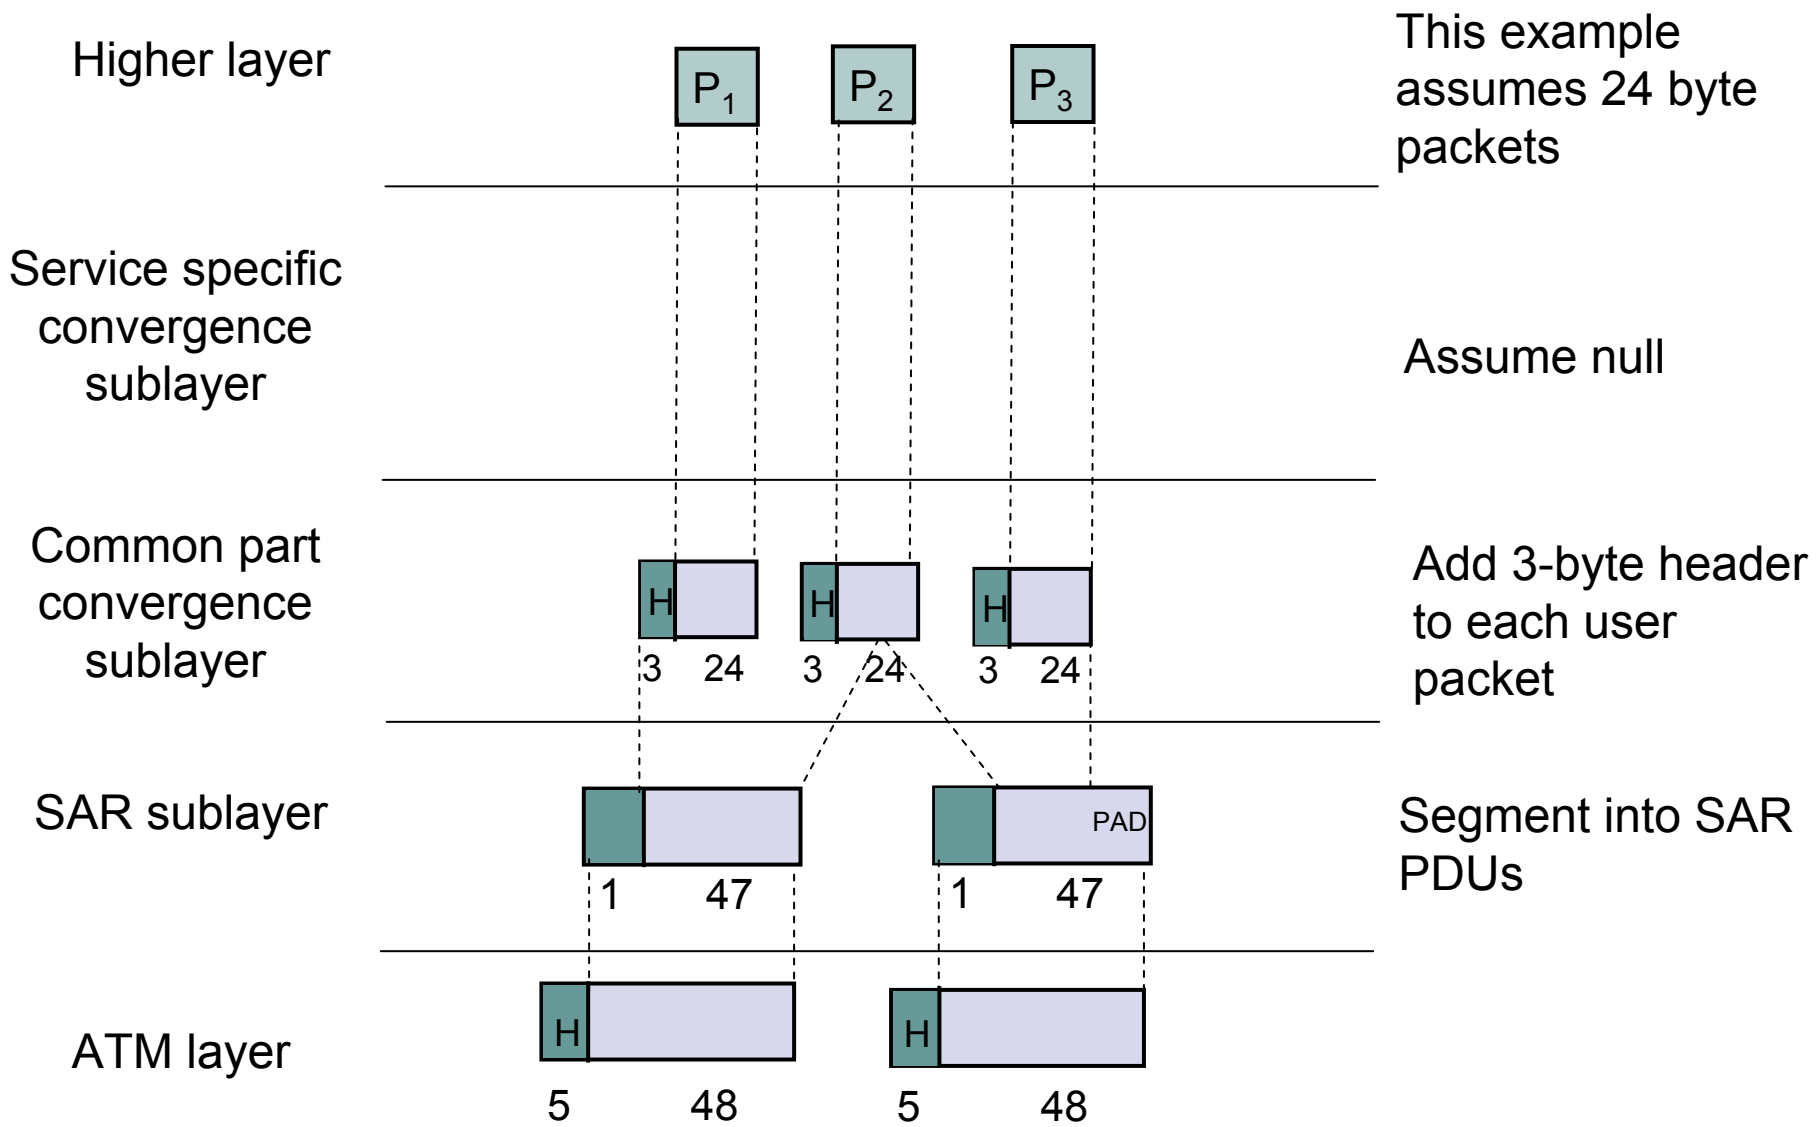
Higher layer

$P_1$ $P_2$ $P_3$

This example assumes 24 byte packets

Service specific convergence sublayer

Assume null

Common part convergence sublayer

H 3 24 H 3 24 H 3 24

Add 3-byte header to each user packet

SAR sublayer

1 47 PAD 1 47

Segment into SAR PDUs

ATM layer

H 5 48 H 5 48